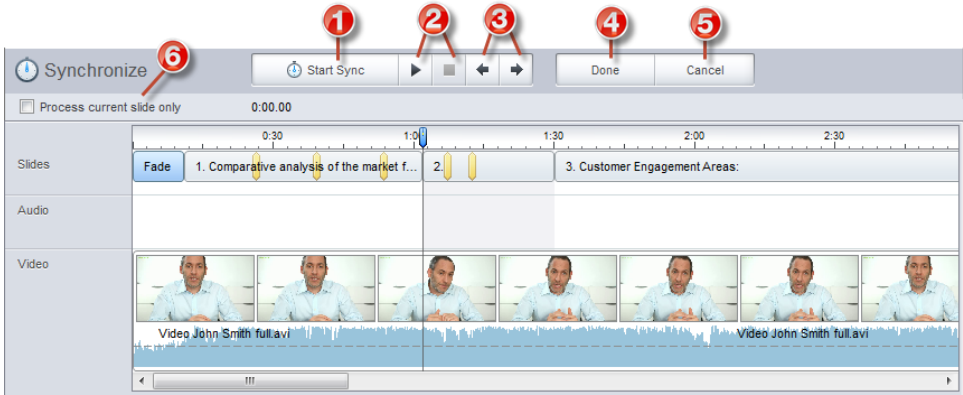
1 2 3 4 5

Synchronize 6

Start Sync

Done

Cancel

Process current slide only

0:00.00

0:30 1:00 1:30 2:00 2:30

Slides

Fade

1. Comparative analysis of the market f...

2.

3. Customer Engagement Areas:

Audio

Video

Video John Smith full.avi

Video John Smith full.avi